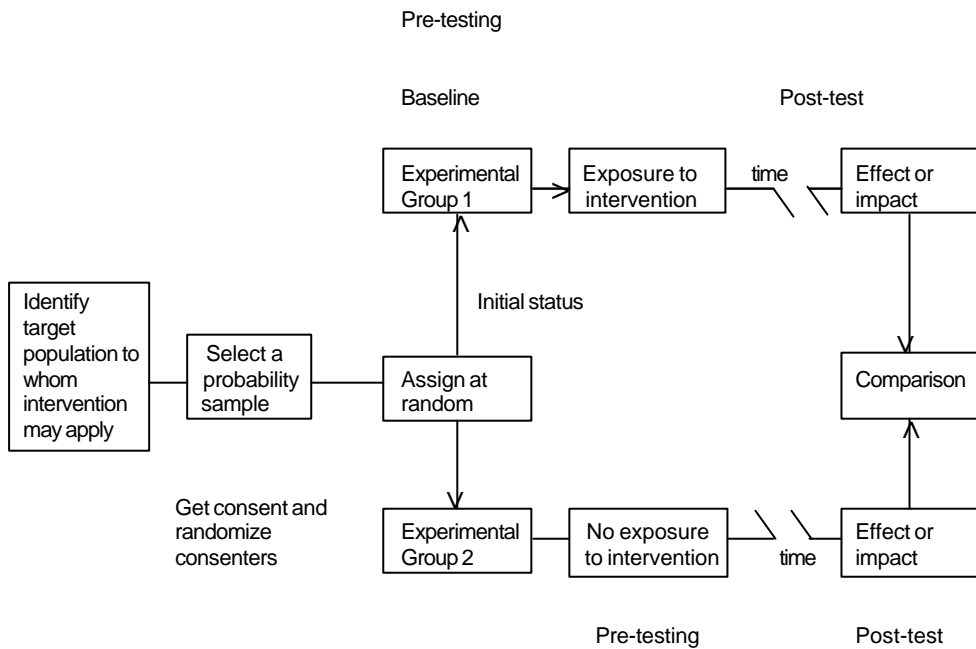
Pre-testing

Baseline

Post-test

Experimental Group 1

Exposure to intervention

time

Effect or impact

Identify target population to whom intervention may apply

Initial status

Select a probability sample

Assign at random

Comparison

Get consent and randomize consenters

Experimental Group 2

No exposure to intervention

time

Effect or impact

Pre-testing

Post-test